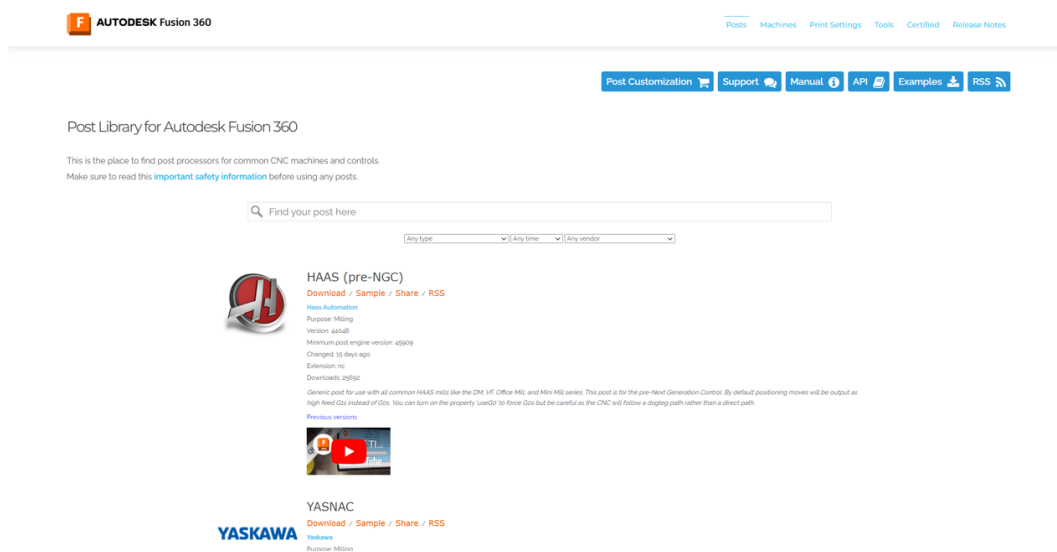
F AUTODESK Fusion 360

Posts Machines Print Settings Tools Certified Release Notes

Post Customization Support Manual API Examples RSS

Post Library for Autodesk Fusion 360

This is the place to find post processors for common CNC machines and controls.
Make sure to read this important safety information before using any posts.

Find your post here

Any type | Any time | Any vendor

HAAS (pre-NGC)
Download / Sample / Share / RSS
Haas Automation
Purpose: Milling
Version: 44048
Minimum post engine version: 45909
Changed: 15 days ago
Extension: nc
Downloads: 25652
Generic post for use with all common HAAS mills like the DM, VF, Office Mill, and Mini Mill series. This post is for the pre-Next Generation Control. By default positioning moves will be output as high feed G1 instead of G0s. You can turn on the property 'useG0' to force G0s but be careful as the CNC will follow a dogleg path rather than a direct path.
Previous versions

YASNAC
Download / Sample / Share / RSS
YASKAWA
Yaskawa
Purpose: Milling